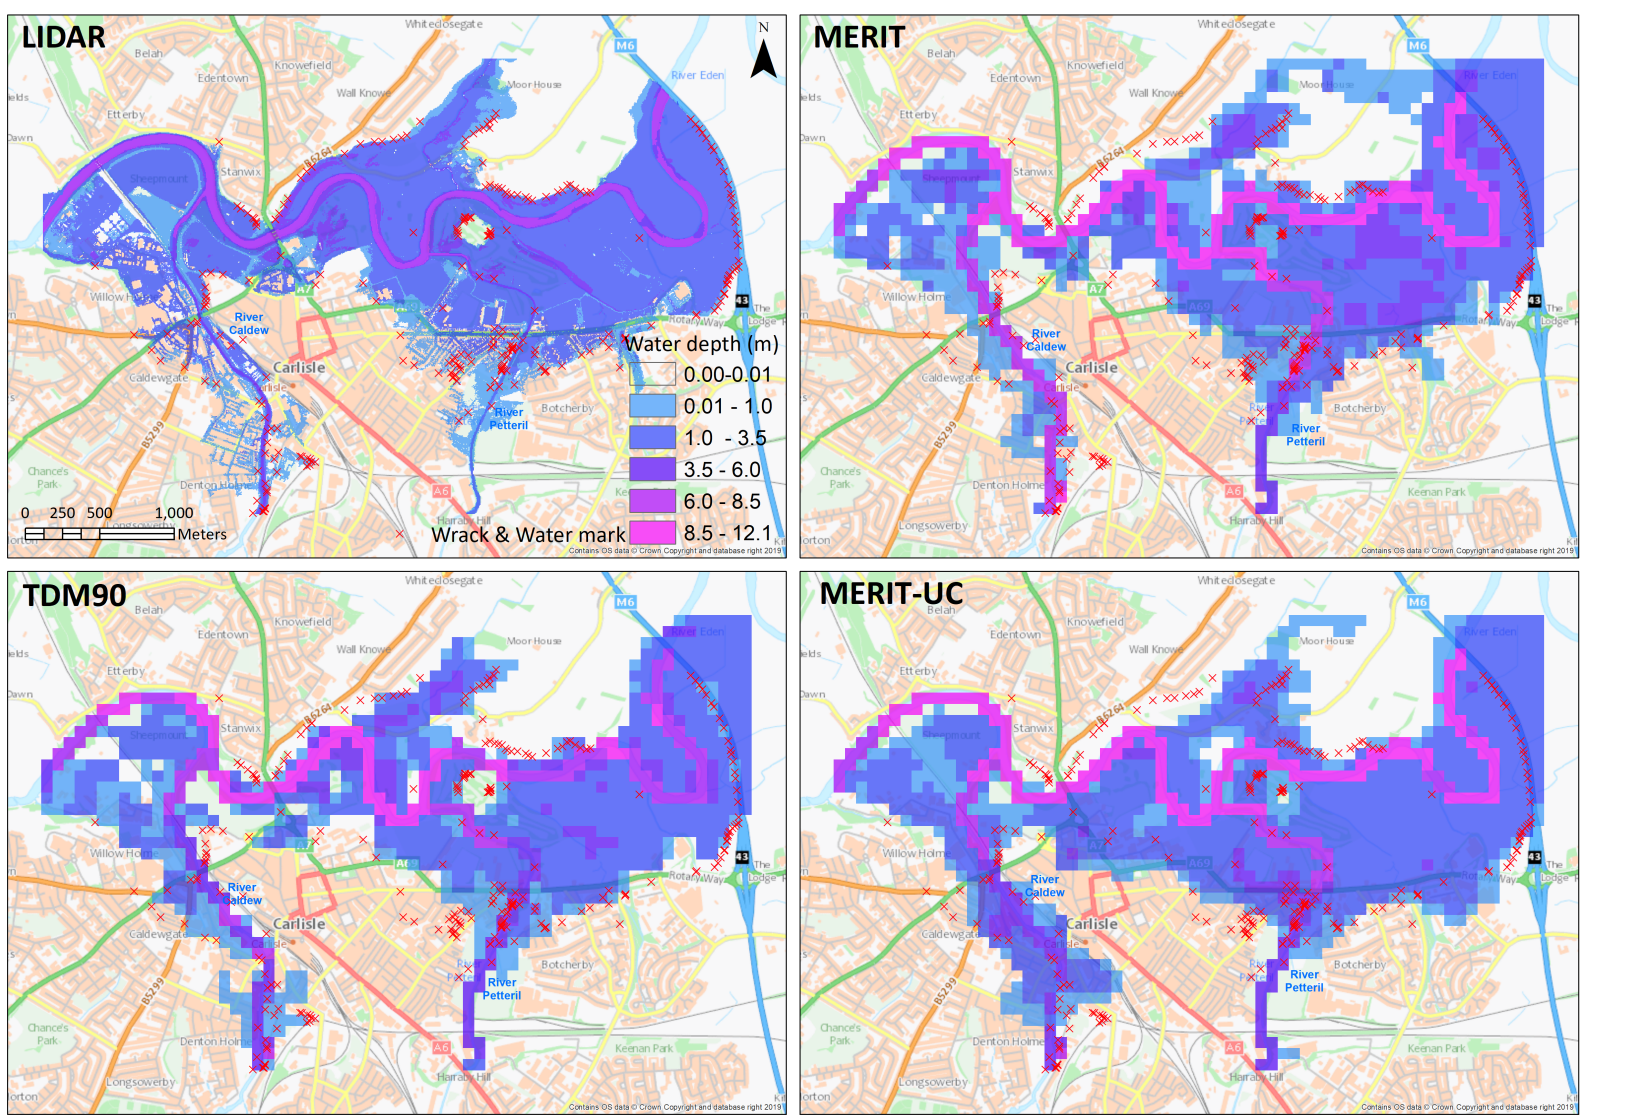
LIDAR

Whitedosegate
M6
N
Belah
Knowefield
Edentown
Moor House
River Eden
Wall Knowe
Etterby
Stanwix
Sheepmount
B6264
Willow Holme
River Caldew
A7
43
The Lodge
Rotary Way
Carlisle
Caldewgate
Water depth (m)
0.00-0.01
0.01 - 1.0
1.0 - 3.5
3.5 - 6.0
6.0 - 8.5
8.5 - 12.1
River Petteril
Botcherby
B5299
Chances Park
Denton Holme
A6
0 250 500 1,000
Meters
Longsowerby
Harraby Hill
Wrack & Water mark
Contains OS data © Crown Copyright and database right 2019

MERIT

Whitedosegate
M6
Belah
Knowefield
Edentown
Moor House
River Eden
Wall Knowe
Etterby
Stanwix
Sheepmount
B6264
Willow Holme
A7
A69
43
The Lodge
River Caldew
Carlisle
Caldewgate
River Petteril
Botcherby
B5299
Chances Park
Denton Holme
A6
Keenan Park
Longsowerby
Harraby Hill
Contains OS data © Crown Copyright and database right 2019

TDM90

Whitedosegate
M6
Belah
Knowefield
Edentown
Moor House
River Eden
Wall Knowe
Etterby
Stanwix
Sheepmount
B6264
Willow Holme
43
The Lodge
Rotary Way
River Caldew
Carlisle
Caldewgate
River Petteril
Botcherby
B5299
Chances Park
Denton Holme
A6
Keenan Park
Longsowerby
Harraby Hill
Contains OS data © Crown Copyright and database right 2019

MERIT-UC

Whitedosegate
M6
Belah
Knowefield
Edentown
Moor House
River Eden
Wall Knowe
Etterby
Stanwix
Sheepmount
B6264
Willow Holme
A7
A69
43
The Lodge
River Caldew
Carlisle
Caldewgate
River Petteril
Botcherby
B5299
Chances Park
Denton Holme
A6
Keenan Park
Longsowerby
Harraby Hill
Contains OS data © Crown Copyright and database right 2019